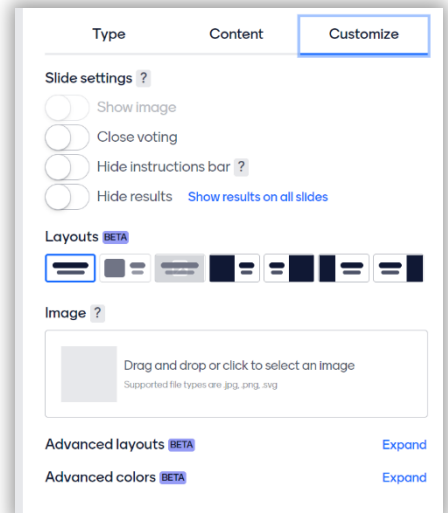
Type Content Customize

Slide settings ?

Show image

Close voting

Hide instructions bar ?

Hide results Show results on all slides

Layouts BETA

Image ?

Drag and drop or click to select an image
Supported file types are .jpg, .png, .svg

Advanced layouts BETA Expand

Advanced colors BETA Expand